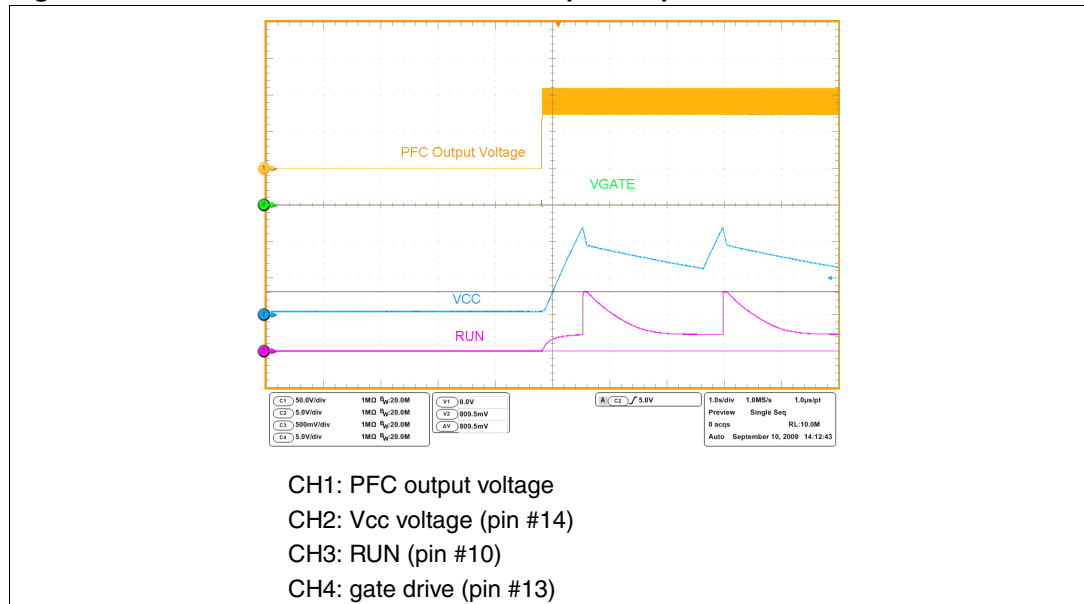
1
4
2
3

PFC Output Voltage
VGATE
VCC
RUN

C1 50.0V/div 1MΩ $B_W$:20.0M
C2 5.0V/div 1MΩ $B_W$:20.0M
C3 500mV/div 1MΩ $B_W$:20.0M
C4 5.0V/div 1MΩ $B_W$:20.0M

V1 0.0V
V2 809.5mV
ΔV 809.5mV

A C2 5.0V

1.0s/div 1.0MS/s 1.0µs/pt
Preview Single Seq
0 acqs RL:10.0M
Auto September 10, 2009 14:12:43

CH1: PFC output voltage
CH2: Vcc voltage (pin #14)
CH3: RUN (pin #10)
CH4: gate drive (pin #13)